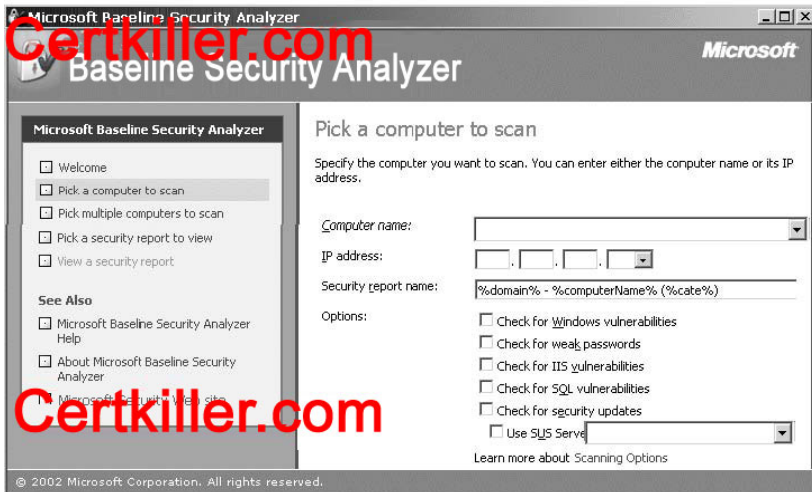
Microsoft Baseline Security Analyzer

Certkiller.com

Baseline Security Analyzer

Microsoft

Microsoft Baseline Security Analyzer

Welcome

Pick a computer to scan

Pick multiple computers to scan

Pick a security report to view

View a security report

See Also

Microsoft Baseline Security Analyzer Help

About Microsoft Baseline Security Analyzer

Microsoft Security Web site

Certkiller.com

Pick a computer to scan

Specify the computer you want to scan. You can enter either the computer name or its IP address.

Computer name:

IP address:

Security report name: %domain% - %computerName% (%cate%)

Options:

Check for Windows vulnerabilities

Check for weak passwords

Check for IIS vulnerabilities

Check for SQL vulnerabilities

Check for security updates

Use SUS Serve

Learn more about Scanning Options

© 2002 Microsoft Corporation. All rights reserved.